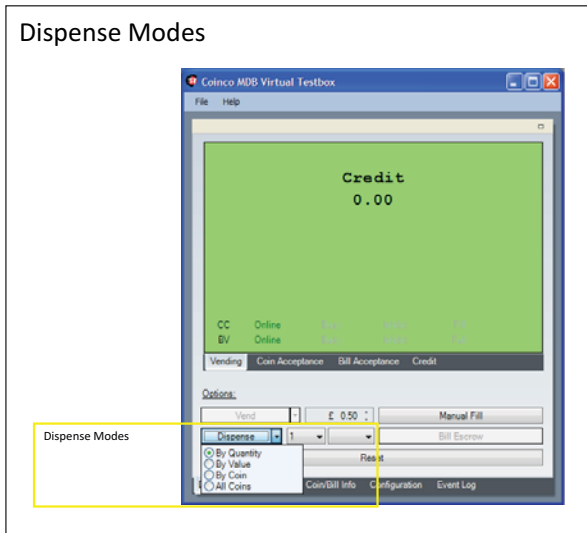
Dispense Modes

Coinco MDB Virtual Testbox

File Help

Credit
0.00

CC Online
BV Online

Vending Coin Acceptance Bill Acceptance Credit

Options:

Vend £ 0.50 Manual Fill

Dispense Modes

Dispense 1 Bill Escrow

By Quantity
By Value
By Coin
All Coins

Reset

Coin/Bill Info Configuration Event Log